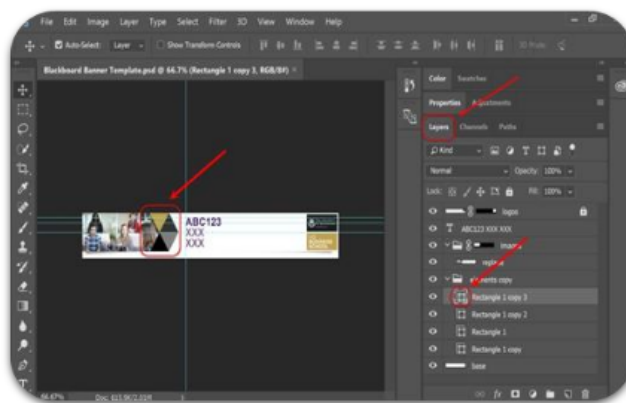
File Edit Image Layer Type Select Filter 3D View Window Help

Auto-Select: Layer Show Transform Controls 3D Mode:

Blackboard Banner Template.psd @ 66.7% (Rectangle 1 copy 3, RGB/8#) ×

ABC123
XXX
XXX

Color Swatches

Properties Adjustments

Layers Channels Paths

Kind

Normal Opacity: 100%

Lock: Fill: 100%

logos

ABC123 XXX XXX

images

replace

elements copy

Rectangle 1 copy 3

Rectangle 1 copy 2

Rectangle 1

Rectangle 1 copy

base

66.67% Doc: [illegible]